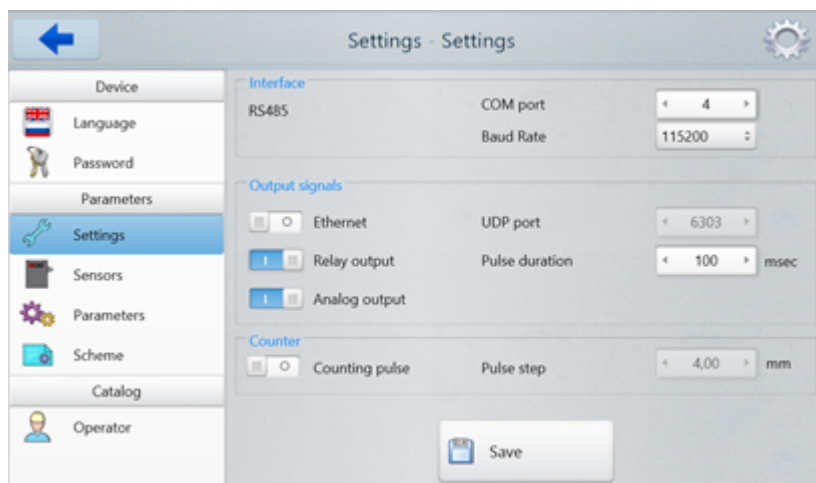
Settings - Settings

Device
Language
Password
Parameters
Settings
Sensors
Parameters
Scheme
Catalog
Operator

Interface
RS485
COM port
4
Baud Rate
115200

Output signals
O Ethernet
UDP port
6303
I Relay output
Pulse duration
100
msec
I Analog output

Counter
O Counting pulse
Pulse step
4,00
mm

Save